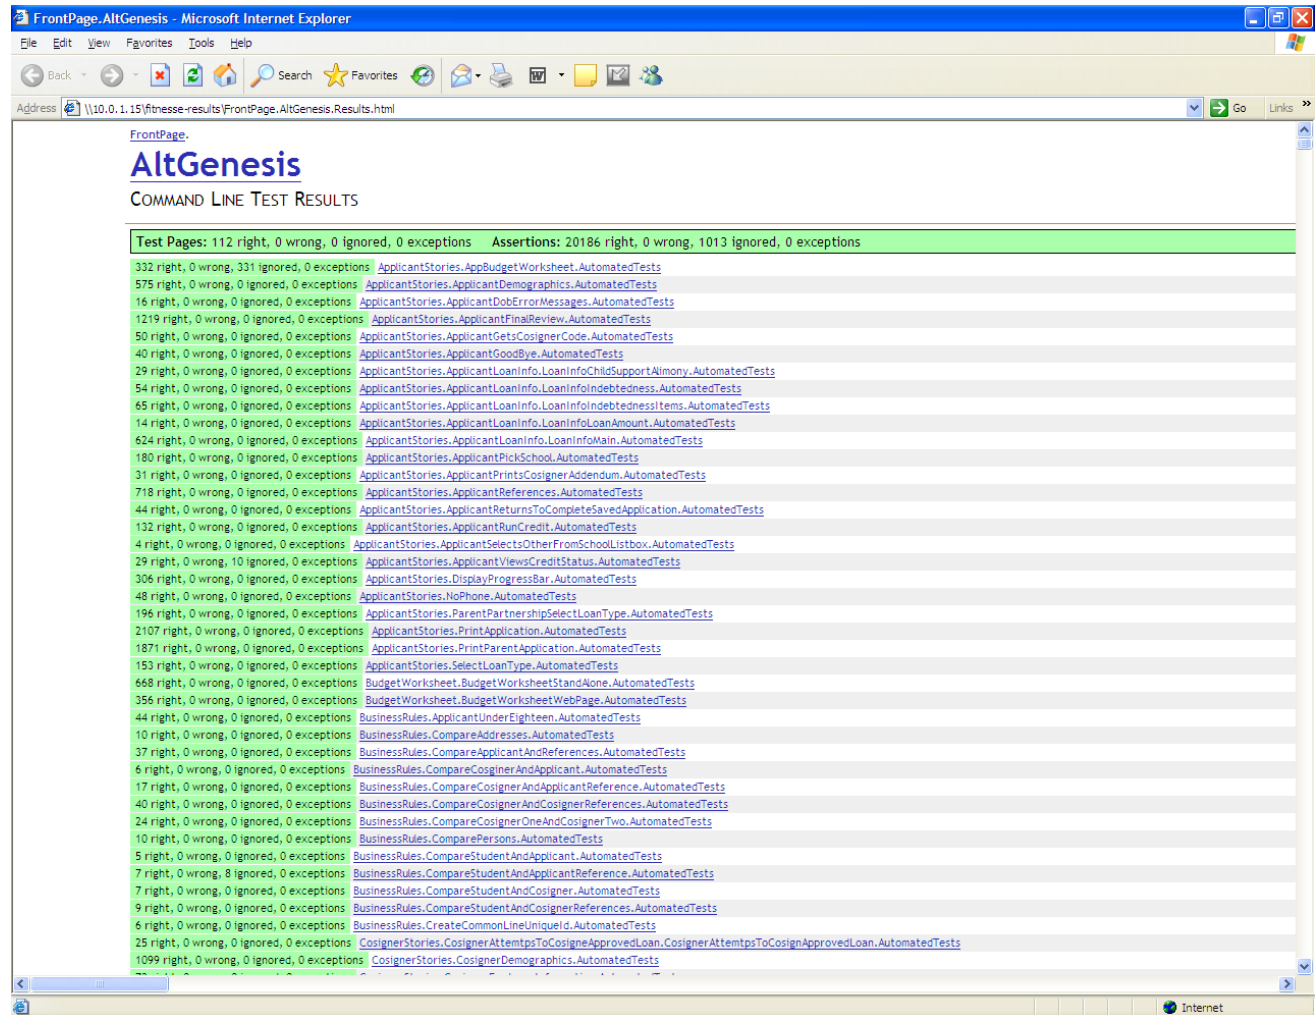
FrontPage.AltGenesis - Microsoft Internet Explorer

File Edit View Favorites Tools Help

Back Search Favorites

Address \\10.0.1.15\fitnesse-results\FrontPage.AltGenesis.Results.html Go Links

FrontPage.

AltGenesis

COMMAND LINE TEST RESULTS

Test Pages: 112 right, 0 wrong, 0 ignored, 0 exceptions Assertions: 20186 right, 0 wrong, 1013 ignored, 0 exceptions

332 right, 0 wrong, 331 ignored, 0 exceptions ApplicantStories.AppBudgetWorksheet.AutomatedTests
575 right, 0 wrong, 0 ignored, 0 exceptions ApplicantStories.ApplicantDemographics.AutomatedTests
16 right, 0 wrong, 0 ignored, 0 exceptions ApplicantStories.ApplicantDobErrorMessages.AutomatedTests
1219 right, 0 wrong, 0 ignored, 0 exceptions ApplicantStories.ApplicantFinalReview.AutomatedTests
50 right, 0 wrong, 0 ignored, 0 exceptions ApplicantStories.ApplicantGetsCosignerCode.AutomatedTests
40 right, 0 wrong, 0 ignored, 0 exceptions ApplicantStories.ApplicantGoodBye.AutomatedTests
29 right, 0 wrong, 0 ignored, 0 exceptions ApplicantStories.ApplicantLoanInfo.LoanInfoChildSupportAlimony.AutomatedTests
54 right, 0 wrong, 0 ignored, 0 exceptions ApplicantStories.ApplicantLoanInfo.LoanInfoIndebtedness.AutomatedTests
65 right, 0 wrong, 0 ignored, 0 exceptions ApplicantStories.ApplicantLoanInfo.LoanInfoIndebtednessItems.AutomatedTests
14 right, 0 wrong, 0 ignored, 0 exceptions ApplicantStories.ApplicantLoanInfo.LoanInfoLoanAmount.AutomatedTests
624 right, 0 wrong, 0 ignored, 0 exceptions ApplicantStories.ApplicantLoanInfo.LoanInfoMain.AutomatedTests
180 right, 0 wrong, 0 ignored, 0 exceptions ApplicantStories.ApplicantPickSchool.AutomatedTests
31 right, 0 wrong, 0 ignored, 0 exceptions ApplicantStories.ApplicantPrintsCosignerAddendum.AutomatedTests
718 right, 0 wrong, 0 ignored, 0 exceptions ApplicantStories.ApplicantReferences.AutomatedTests
44 right, 0 wrong, 0 ignored, 0 exceptions ApplicantStories.ApplicantReturnsToCompleteSavedApplication.AutomatedTests
132 right, 0 wrong, 0 ignored, 0 exceptions ApplicantStories.ApplicantRunCredit.AutomatedTests
4 right, 0 wrong, 0 ignored, 0 exceptions ApplicantStories.ApplicantSelectsOtherFromSchoolListbox.AutomatedTests
29 right, 0 wrong, 10 ignored, 0 exceptions ApplicantStories.ApplicantViewsCreditStatus.AutomatedTests
306 right, 0 wrong, 0 ignored, 0 exceptions ApplicantStories.DisplayProgressBar.AutomatedTests
48 right, 0 wrong, 0 ignored, 0 exceptions ApplicantStories.NoPhone.AutomatedTests
196 right, 0 wrong, 0 ignored, 0 exceptions ApplicantStories.ParentPartnershipSelectLoanType.AutomatedTests
2107 right, 0 wrong, 0 ignored, 0 exceptions ApplicantStories.PrintApplication.AutomatedTests
1871 right, 0 wrong, 0 ignored, 0 exceptions ApplicantStories.PrintParentApplication.AutomatedTests
153 right, 0 wrong, 0 ignored, 0 exceptions ApplicantStories.SelectLoanType.AutomatedTests
668 right, 0 wrong, 0 ignored, 0 exceptions BudgetWorksheet.BudgetWorksheetStandAlone.AutomatedTests
356 right, 0 wrong, 0 ignored, 0 exceptions BudgetWorksheet.BudgetWorksheetWebPage.AutomatedTests
44 right, 0 wrong, 0 ignored, 0 exceptions BusinessRules.ApplicantUnderEighteen.AutomatedTests
10 right, 0 wrong, 0 ignored, 0 exceptions BusinessRules.CompareAddresses.AutomatedTests
37 right, 0 wrong, 0 ignored, 0 exceptions BusinessRules.CompareApplicantAndReferences.AutomatedTests
6 right, 0 wrong, 0 ignored, 0 exceptions BusinessRules.CompareCosignerAndApplicant.AutomatedTests
17 right, 0 wrong, 0 ignored, 0 exceptions BusinessRules.CompareCosignerAndApplicantReference.AutomatedTests
40 right, 0 wrong, 0 ignored, 0 exceptions BusinessRules.CompareCosignerAndCosignerReferences.AutomatedTests
24 right, 0 wrong, 0 ignored, 0 exceptions BusinessRules.CompareCosignerOneAndCosignerTwo.AutomatedTests
10 right, 0 wrong, 0 ignored, 0 exceptions BusinessRules.ComparePersons.AutomatedTests
5 right, 0 wrong, 0 ignored, 0 exceptions BusinessRules.CompareStudentAndApplicant.AutomatedTests
7 right, 0 wrong, 8 ignored, 0 exceptions BusinessRules.CompareStudentAndApplicantReference.AutomatedTests
7 right, 0 wrong, 0 ignored, 0 exceptions BusinessRules.CompareStudentAndCosigner.AutomatedTests
9 right, 0 wrong, 0 ignored, 0 exceptions BusinessRules.CompareStudentAndCosignerReferences.AutomatedTests
6 right, 0 wrong, 0 ignored, 0 exceptions BusinessRules.CreateCommonLineUniqueId.AutomatedTests
25 right, 0 wrong, 0 ignored, 0 exceptions CosignerStories.CosignerAttemptsToCosigneApprovedLoan.CosignerAttemtpsToCosignApprovedLoan.AutomatedTests
1099 right, 0 wrong, 0 ignored, 0 exceptions CosignerStories.CosignerDemographics.AutomatedTests

Internet